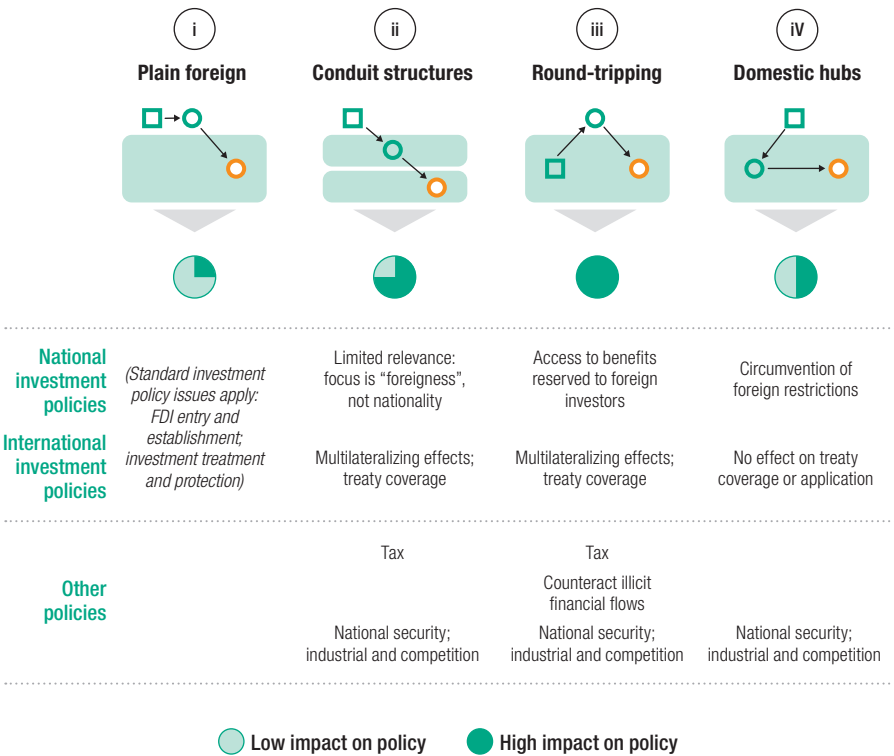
i
Plain foreign

ii
Conduit structures

iii
Round-tripping

iV
Domestic hubs

National investment policies

International investment policies

(Standard investment policy issues apply: FDI entry and establishment; investment treatment and protection)

Limited relevance: focus is "foreigness", not nationality

Multilateralizing effects; treaty coverage

Access to benefits reserved to foreign investors

Multilateralizing effects; treaty coverage

Circumvention of foreign restrictions

No effect on treaty coverage or application

Other policies

Tax

National security; industrial and competition

Tax

Counteract illicit financial flows

National security; industrial and competition

National security; industrial and competition

Low impact on policy
High impact on policy